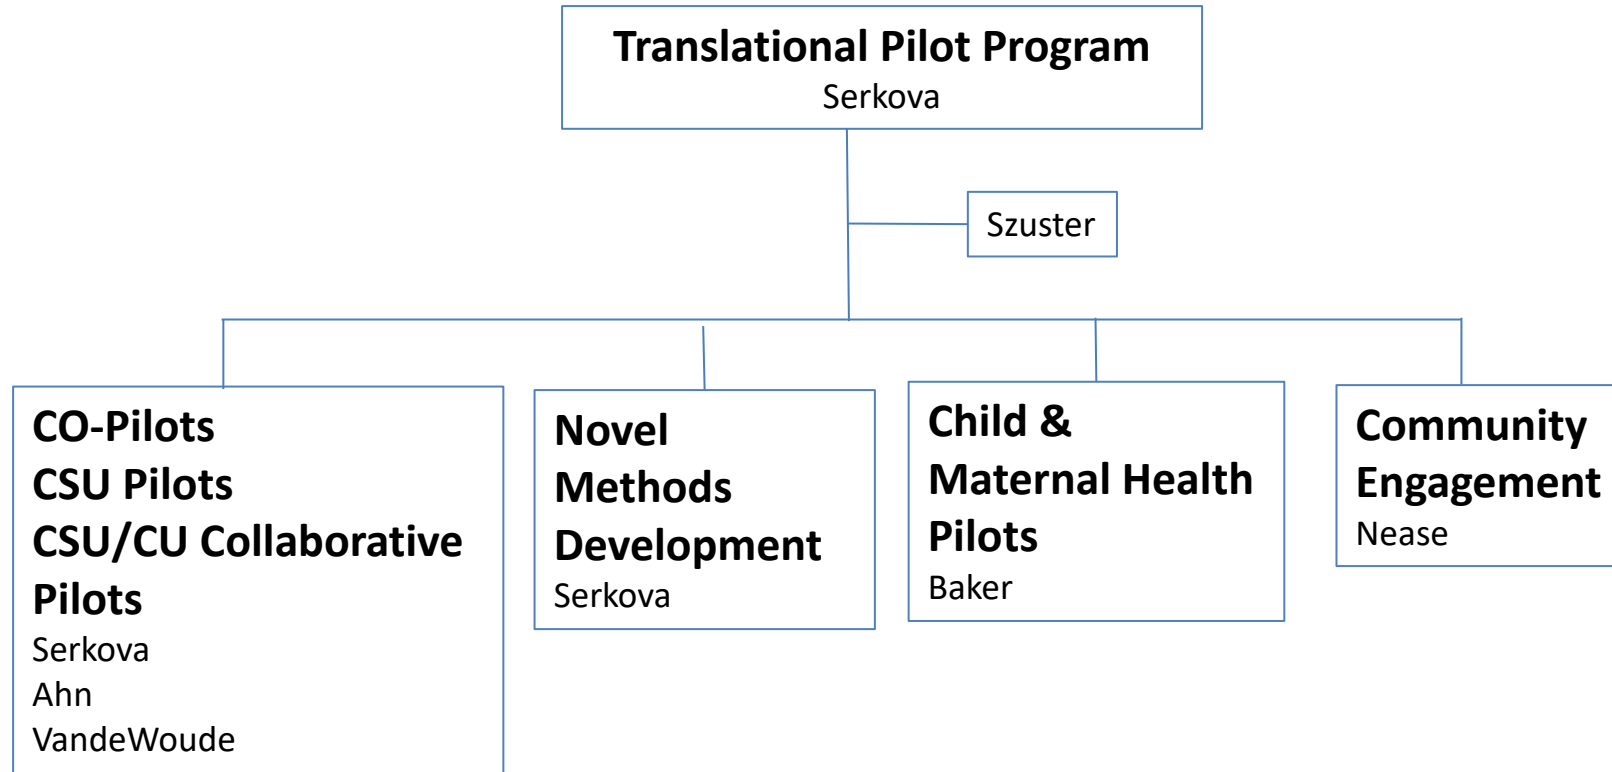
Translational Pilot Program
Serkova

Szuster

CO-Pilots
CSU Pilots
CSU/CU Collaborative Pilots
Serkova
Ahn
VandeWoude

Novel Methods Development
Serkova

Child & Maternal Health Pilots
Baker

Community Engagement
Nease